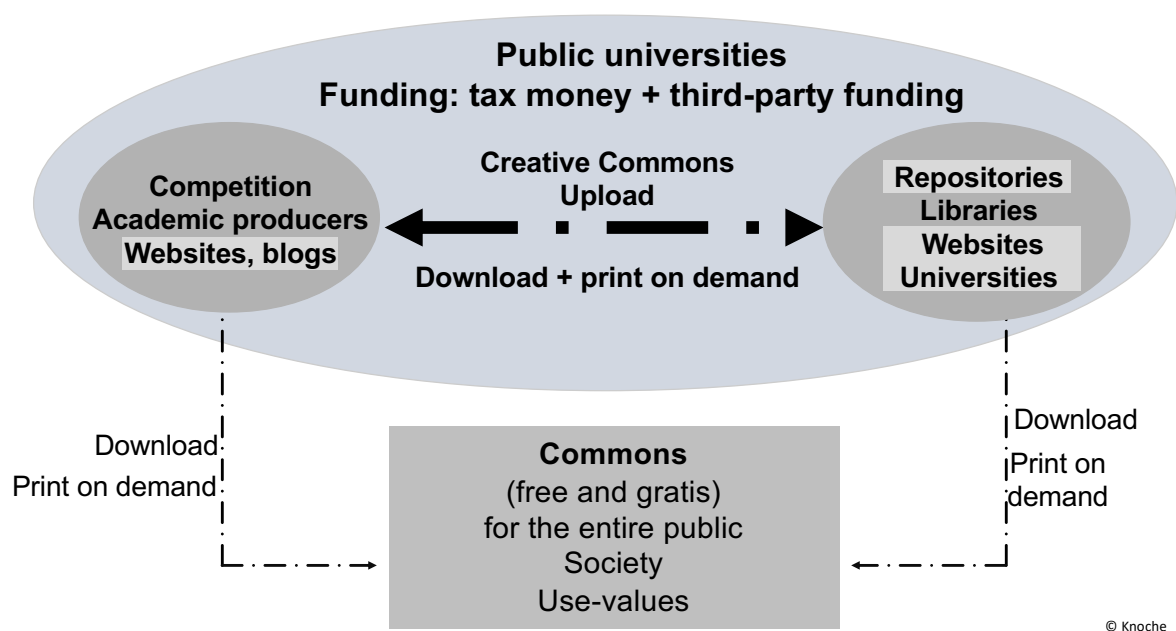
Public universities
Funding: tax money + third-party funding

Competition
Academic producers
Websites, blogs

Creative Commons
Upload

Download + print on demand

Repositories
Libraries
Websites
Universities

Download
Print on demand

Download
Print on demand

Commons
(free and gratis)
for the entire public
Society
Use-values

© Knoche